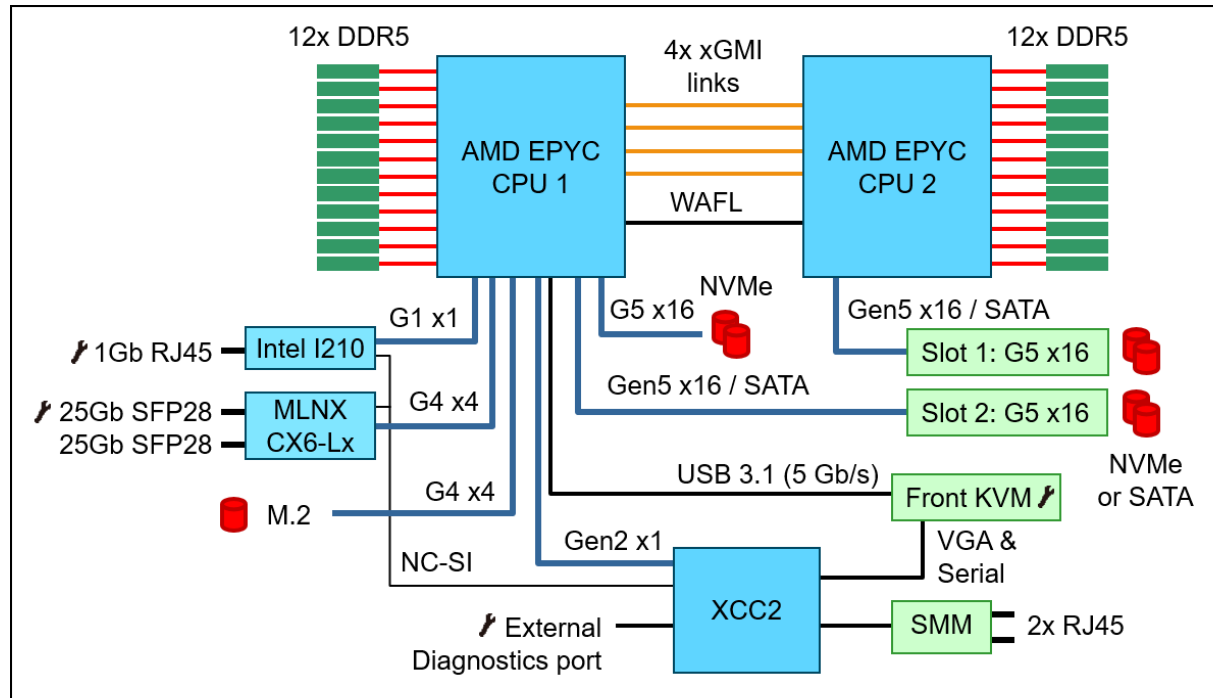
12x DDR5

4x xGMI links

12x DDR5

AMD EPYC CPU 1

WAFL

AMD EPYC CPU 2

NVMe

G1 x1

G5 x16

Gen5 x16 / SATA

1Gb RJ45

Intel I210

Slot 1: G5 x16

Gen5 x16 / SATA

25Gb SFP28

25Gb SFP28

MLNX CX6-Lx

G4 x4

Slot 2: G5 x16

NVMe or SATA

USB 3.1 (5 Gb/s)

Front KVM

M.2

G4 x4

Gen2 x1

VGA & Serial

NC-SI

XCC2

External Diagnostics port

SMM

2x RJ45